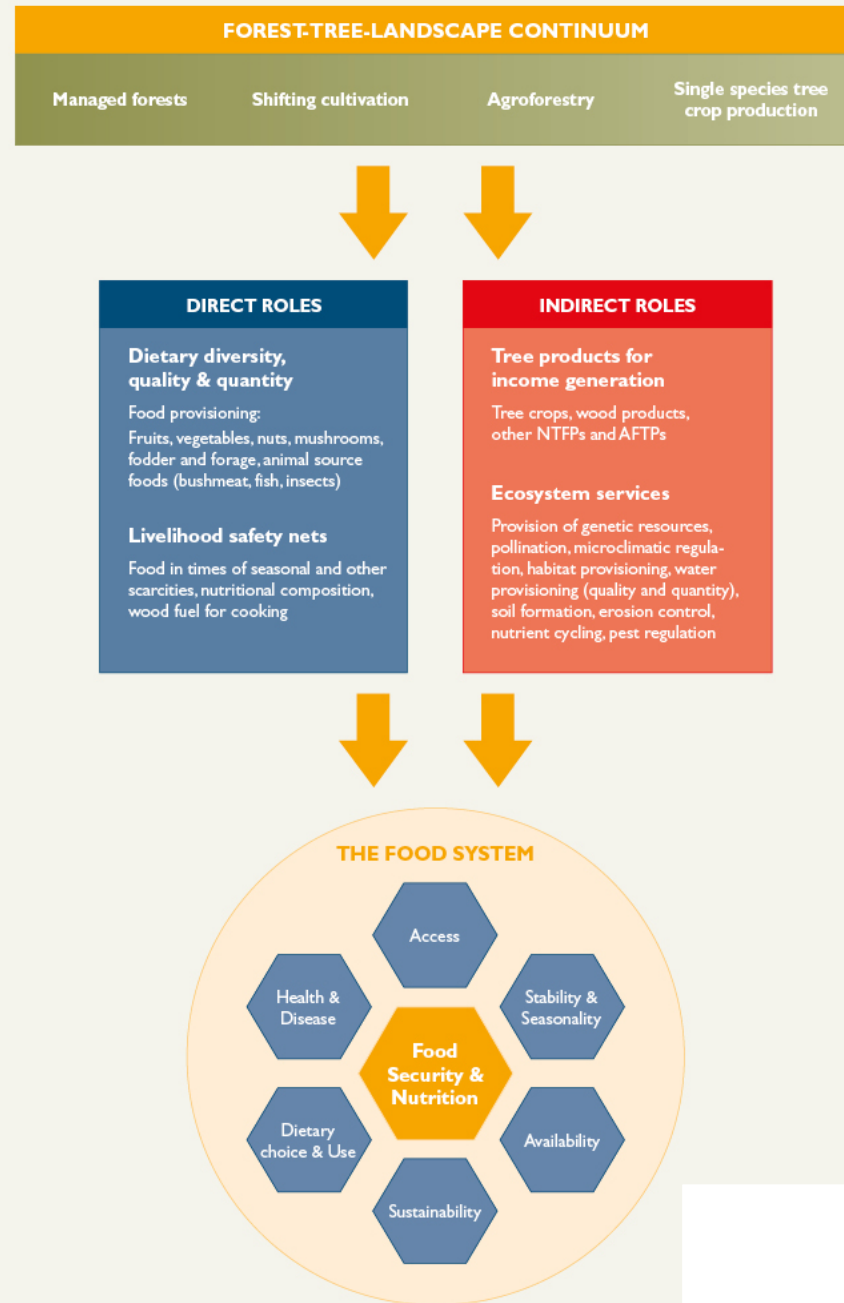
FOREST-TREE-LANDSCAPE CONTINUUM

Managed forests

Shifting cultivation

Agroforestry

Single species tree crop production

DIRECT ROLES

Dietary diversity, quality & quantity

Food provisioning:
Fruits, vegetables, nuts, mushrooms, fodder and forage, animal source foods (bushmeat, fish, insects)

Livelihood safety nets

Food in times of seasonal and other scarcities, nutritional composition, wood fuel for cooking

INDIRECT ROLES

Tree products for income generation

Tree crops, wood products, other NTFPs and AFTPs

Ecosystem services

Provision of genetic resources, pollination, microclimatic regulation, habitat provisioning, water provisioning (quality and quantity), soil formation, erosion control, nutrient cycling, pest regulation

THE FOOD SYSTEM

Access

Health & Disease

Stability & Seasonality

Food Security & Nutrition

Dietary choice & Use

Availability

Sustainability